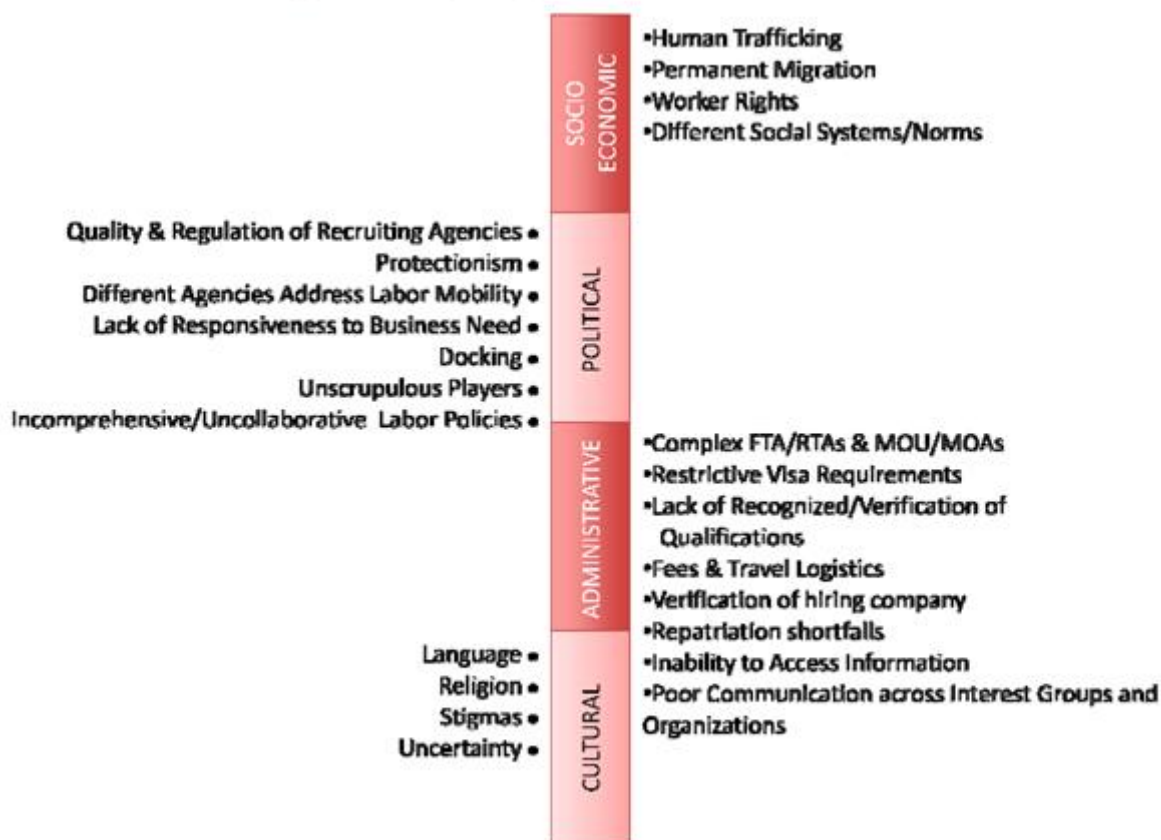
SOCIO ECONOMIC

•Human Trafficking
•Permanent Migration
•Worker Rights
•Different Social Systems/Norms

POLITICAL

Quality & Regulation of Recruiting Agencies •
Protectionism •
Different Agencies Address Labor Mobility •
Lack of Responsiveness to Business Need •
Docking •
Unscrupulous Players •
Incomprehensive/Uncollaborative Labor Policies •

ADMINISTRATIVE

•Complex FTA/RTAs & MOU/MOAs
•Restrictive Visa Requirements
•Lack of Recognized/Verification of Qualifications
•Fees & Travel Logistics
•Verification of hiring company
•Repatriation shortfalls
•Inability to Access Information
•Poor Communication across Interest Groups and Organizations

CULTURAL

Language •
Religion •
Stigmas •
Uncertainty •